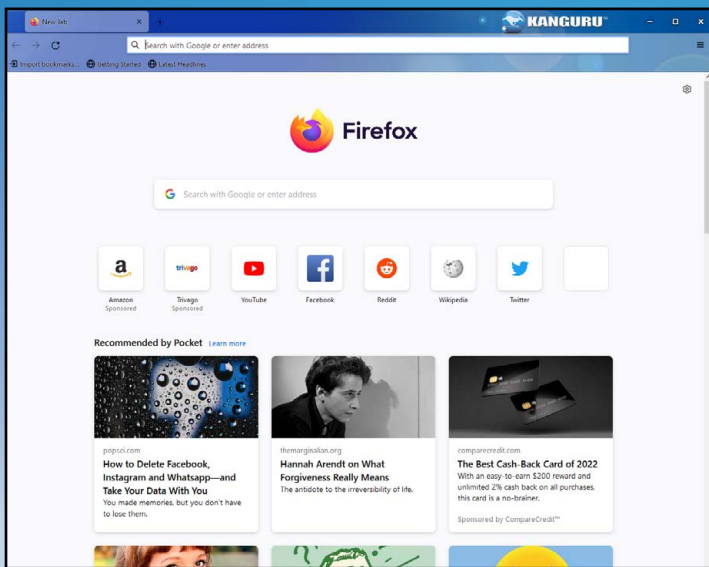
New tab
KANGURU™
Search with Google or enter address
Import bookmarks... Getting Started Latest Headlines

Firefox

Search with Google or enter address

Amazon
Sponsored
trivago
Trivago
Sponsored
YouTube
Facebook
Reddit
Wikipedia
Twitter

Recommended by Pocket Learn more

popsci.com
How to Delete Facebook, Instagram and Whatsapp—and Take Your Data With You
You made memories, but you don't have to lose them.

themarginalian.org
Hannah Arendt on What Forgiveness Really Means
The antidote to the irreversibility of life.

comparecredit.com
The Best Cash-Back Card of 2022
With an easy-to-earn $200 reward and unlimited 2% cash back on all purchases, this card is a no-brainer.
Sponsored by CompareCredit™